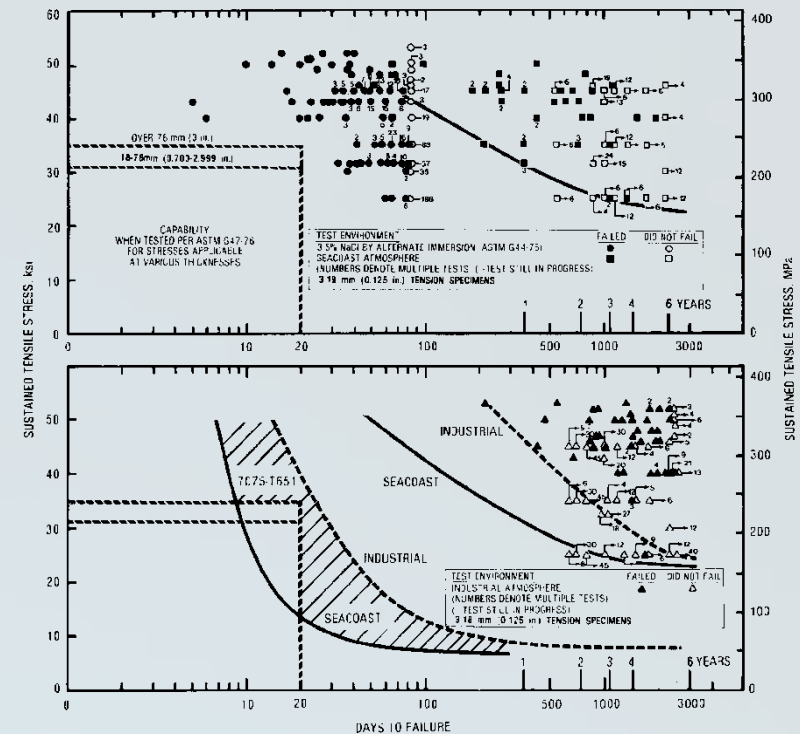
60
50
40
30
20
10
0
400
300
200
100
0

OVER 76 mm (3 in.)
18-76mm (3.703-2.999 in.)

CAPABILITY
WHEN TESTED PER ASTM G47-76
FOR STRESSES APPLICABLE
AT VARIOUS THICKNESSES

TEST ENVIRONMENT
3.5% NaCl BY ALTERNATE IMMERSION (ASTM G44-75)
SEACOAST ATMOSPHERE
(NUMBERS DENOTE MULTIPLE TESTS) (→TEST STILL IN PROGRESS)
3.18 mm (0.125 in.) TENSION SPECIMENS

FAILED | DID NOT FAIL

1 2 3 4 6 YEARS

0 10 20 100 500 1000 3000

SUSTAINED TENSILE STRESS, ksi
SUSTAINED TENSILE STRESS, MPa

INDUSTRIAL
SEACOAST
7075-T651
INDUSTRIAL
SEACOAST

TEST ENVIRONMENT
INDUSTRIAL ATMOSPHERE
(NUMBERS DENOTE MULTIPLE TESTS)
(→TEST STILL IN PROGRESS)
3.18 mm (0.125 in.) TENSION SPECIMENS

FAILED | DID NOT FAIL

50
40
30
20
10
0
400
300
200
100
0

1 2 3 4 6 YEARS

0 10 20 100 500 1000 3000

DAYS TO FAILURE